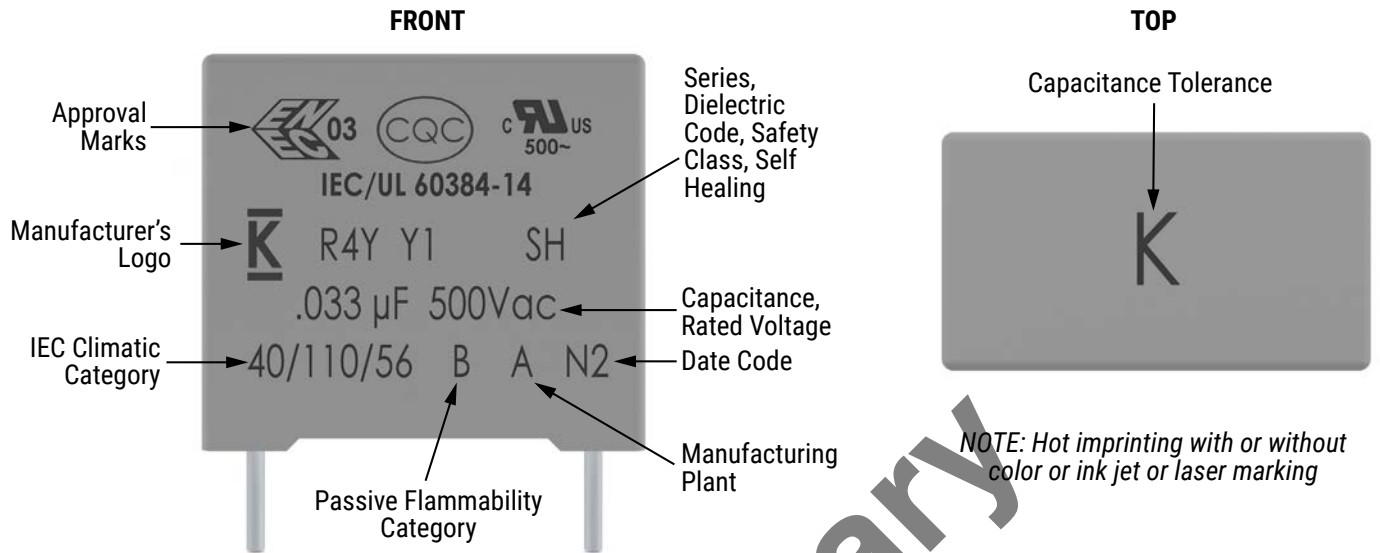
FRONT

TOP

Approval Marks

03

CQC

c US 500~

IEC/UL 60384-14

Series, Dielectric Code, Safety Class, Self Healing

Manufacturer's Logo

K R4Y Y1 SH

.033 µF 500Vac

Capacitance, Rated Voltage

IEC Climatic Category

40/110/56 B A N2

Date Code

Passive Flammability Category

Manufacturing Plant

Capacitance Tolerance

K

NOTE: Hot imprinting with or without color or ink jet or laser marking

ary